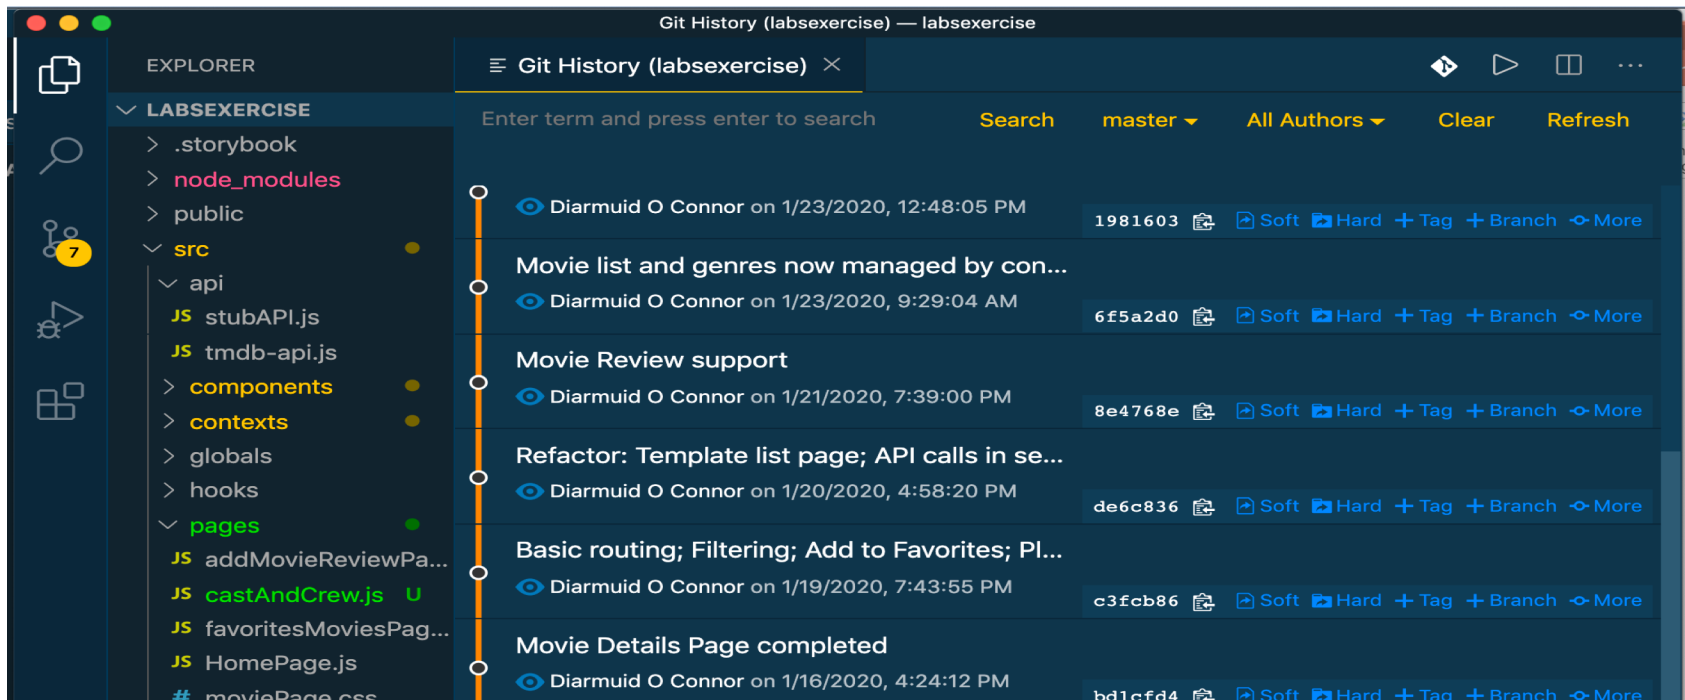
Git History (labsexercise) — labsexercise

7

EXPLORER

LABSEXERCISE
.storybook
node_modules
public
src
api
JS stubAPI.js
JS tmdb-api.js
components
contexts
globals
hooks
pages
JS addMovieReviewPa...
JS castAndCrew.js U
JS favoritesMoviesPag...
JS HomePage.js
# moviePage.css

Git History (labsexercise) ×

Enter term and press enter to search Search master All Authors Clear Refresh

Diarmuid O Connor on 1/23/2020, 12:48:05 PM
1981603 Soft Hard Tag Branch More

Movie list and genres now managed by con...
Diarmuid O Connor on 1/23/2020, 9:29:04 AM
6f5a2d0 Soft Hard Tag Branch More

Movie Review support
Diarmuid O Connor on 1/21/2020, 7:39:00 PM
8e4768e Soft Hard Tag Branch More

Refactor: Template list page; API calls in se...
Diarmuid O Connor on 1/20/2020, 4:58:20 PM
de6c836 Soft Hard Tag Branch More

Basic routing; Filtering; Add to Favorites; Pl...
Diarmuid O Connor on 1/19/2020, 7:43:55 PM
c3fcb86 Soft Hard Tag Branch More

Movie Details Page completed
Diarmuid O Connor on 1/16/2020, 4:24:12 PM
bd1cfd4 Soft Hard Tag Branch More